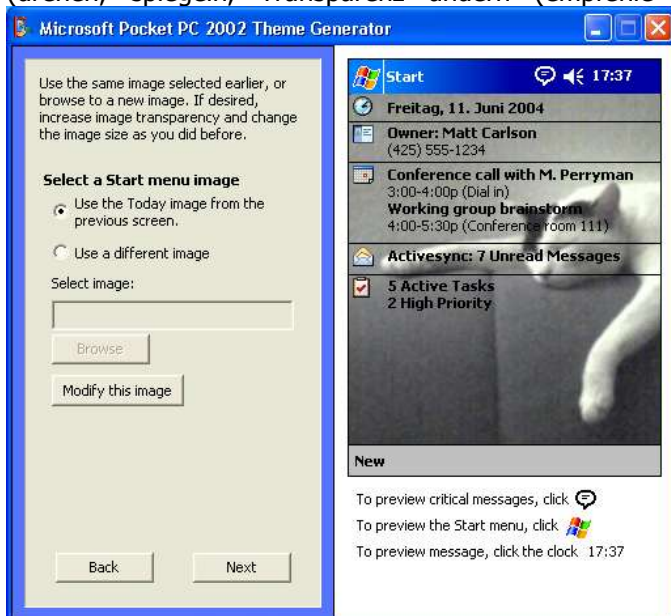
(drehen, spiegeln, Transparenz ändern (empfohle

Microsoft Pocket PC 2002 Theme Generator

Use the same image selected earlier, or browse to a new image. If desired, increase image transparency and change the image size as you did before.

Select a Start menu image

Use the Today image from the previous screen.

Use a different image

Select image:

Browse

Modify this image

Back

Next

Start 17:37

Freitag, 11. Juni 2004

Owner: Matt Carlson
(425) 555-1234

Conference call with M. Perryman
3:00-4:00p (Dial in)
Working group brainstorm
4:00-5:30p (Conference room 111)

Activesync: 7 Unread Messages

5 Active Tasks
2 High Priority

New

To preview critical messages, click

To preview the Start menu, click

To preview message, click the clock 17:37